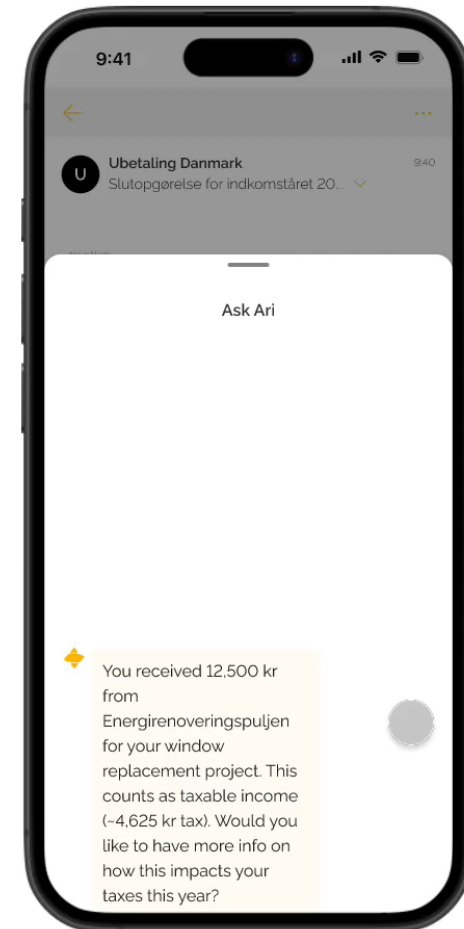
9:41

U

Ubetaling Danmark

9:40

Slutopgørelse for indkomståret 20...

Ask Ari

You received 12,500 kr from Energirenoveringspuljen for your window replacement project. This counts as taxable income (~4,625 kr tax). Would you like to have more info on how this impacts your taxes this year?